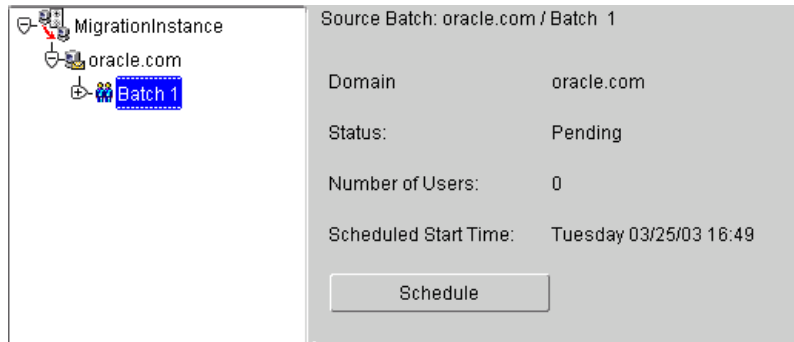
MigrationInstance
oracle.com
Batch 1

Source Batch: oracle.com / Batch 1

| | |
|---|---|
| Domain | oracle.com |
| Status: | Pending |
| Number of Users: | 0 |
| Scheduled Start Time: | Tuesday 03/25/03 16:49 |

Schedule